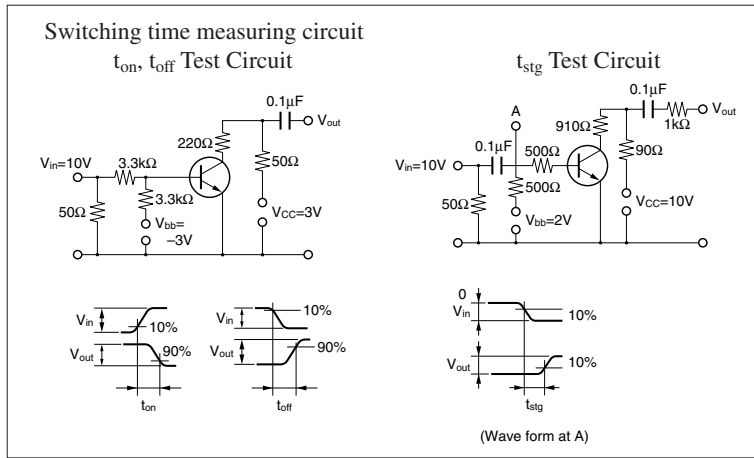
Switching time measuring circuit
$t_{on}$, $t_{off}$ Test Circuit

0.1μF
$V_{out}$
220Ω
50Ω
$V_{in}$=10V
3.3kΩ
3.3kΩ
50Ω
$V_{bb}$=
–3V
$V_{CC}$=3V

$V_{in}$
10%
$V_{out}$
90%
$t_{on}$

$V_{in}$
10%
$V_{out}$
90%
$t_{off}$

$t_{stg}$ Test Circuit

A
0.1μF
910Ω
1kΩ
$V_{out}$
0.1μF
500Ω
$V_{in}$=10V
500Ω
90Ω
50Ω
$V_{bb}$=2V
$V_{CC}$=10V

0
$V_{in}$
10%
$V_{out}$
10%
$t_{stg}$
(Wave form at A)